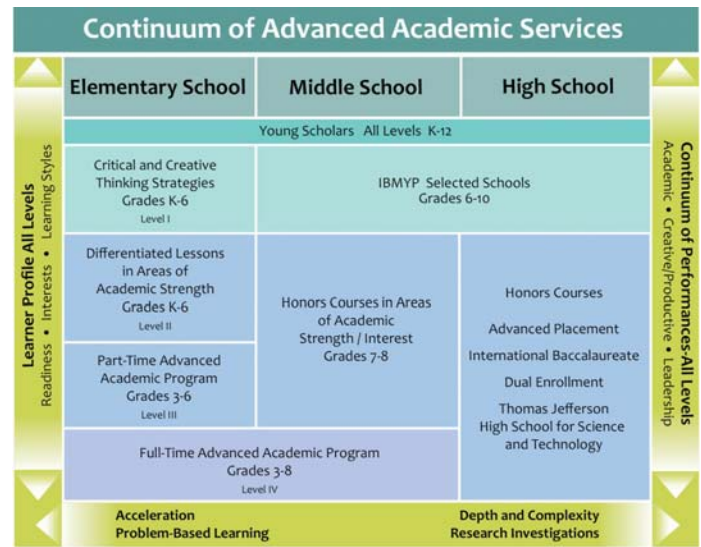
Continuum of Advanced Academic Services

Learner Profile All Levels
Readiness • Interests • Learning Styles

| Elementary School | Middle School | High School |
|---|---|---|
| Young Scholars All Levels K-12 | | |
| Critical and Creative Thinking Strategies Grades K-6 Level I | IBMYP Selected Schools Grades 6-10 | |
| Differentiated Lessons in Areas of Academic Strength Grades K-6 Level II | Honors Courses in Areas of Academic Strength / Interest Grades 7-8 | Honors Courses Advanced Placement International Baccalaureate Dual Enrollment Thomas Jefferson High School for Science and Technology |
| Part-Time Advanced Academic Program Grades 3-6 Level III | | |
| Full-Time Advanced Academic Program Grades 3-8 Level IV | | |

Continuum of Performances-All Levels
Academic • Creative/Productive • Leadership

Acceleration
Problem-Based Learning

Depth and Complexity
Research Investigations